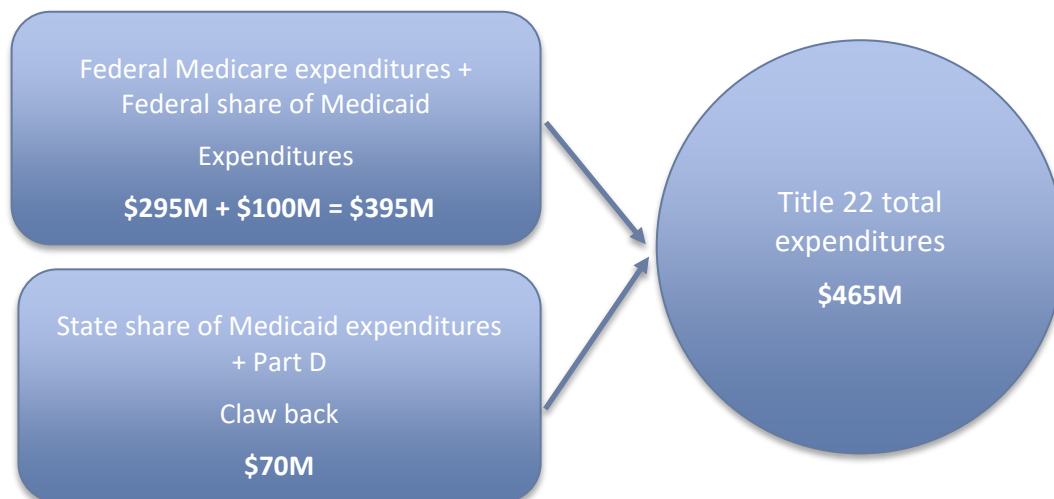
Federal Medicare expenditures + Federal share of Medicaid

Expenditures

**\$295M + \$100M = \$395M**

State share of Medicaid expenditures + Part D

Claw back

**\$70M**

Title 22 total expenditures

**\$465M**